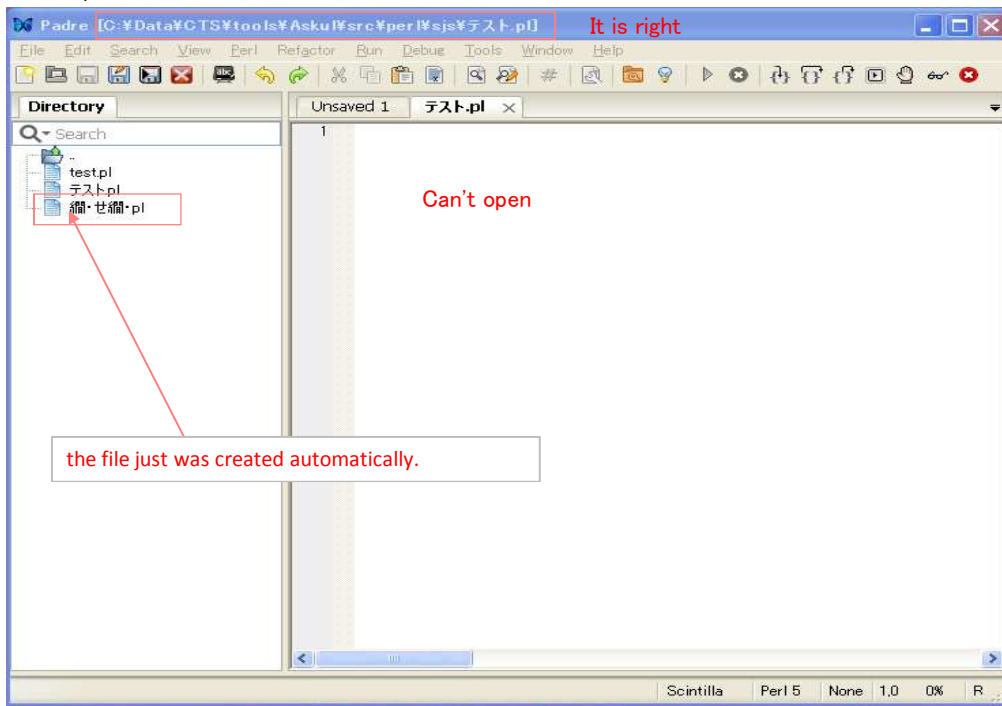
Padre [C:¥Data¥CTS¥tools¥Askul¥src¥perl¥sjs¥テスト.pl] It is right

File Edit Search View Perl Refactor Run Debug Tools Window Help

Directory

Search

..
test.pl
テスト.pl
繝・せ繝・pl

Unsaved 1 テスト.pl

1

Can't open

the file just was created automatically.

Scintilla Perl 5 None 1,0 0% R